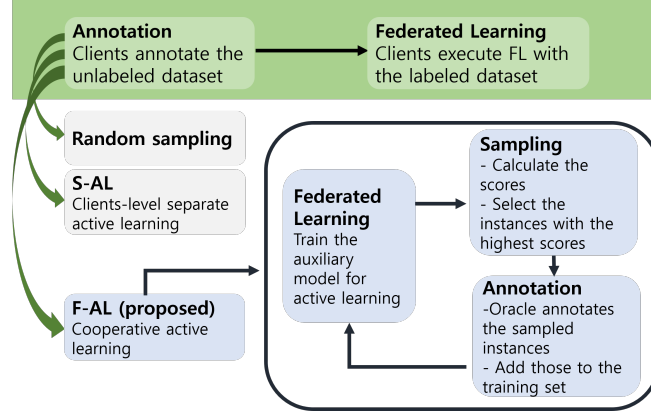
Annotation
Clients annotate the unlabeled dataset

Federated Learning
Clients execute FL with the labeled dataset

Random sampling

S-AL
Clients-level separate active learning

F-AL (proposed)
Cooperative active learning

Federated Learning
Train the auxiliary model for active learning

Sampling
- Calculate the scores
- Select the instances with the highest scores

Annotation
-Oracle annotates the sampled instances
- Add those to the training set